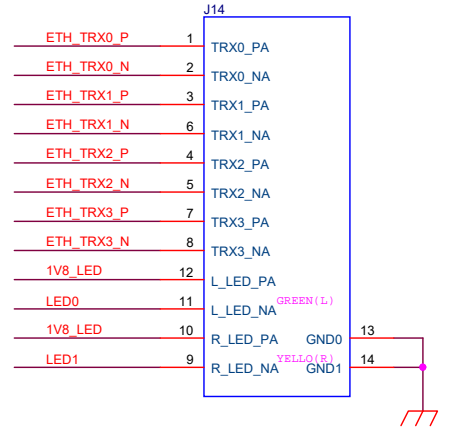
J14

ETH_TRX0_P 1 TRX0_PA
ETH_TRX0_N 2 TRX0_NA
ETH_TRX1_P 3 TRX1_PA
ETH_TRX1_N 6 TRX1_NA
ETH_TRX2_P 4 TRX2_PA
ETH_TRX2_N 5 TRX2_NA
ETH_TRX3_P 7 TRX3_PA
ETH_TRX3_N 8 TRX3_NA
1V8_LED 12 L_LED_PA
LED0 11 L_LED_NA
GREEN(L)
1V8_LED 10 R_LED_PA
GND0 13
YELLO(R)
LED1 9 R_LED_NA
GND1 14